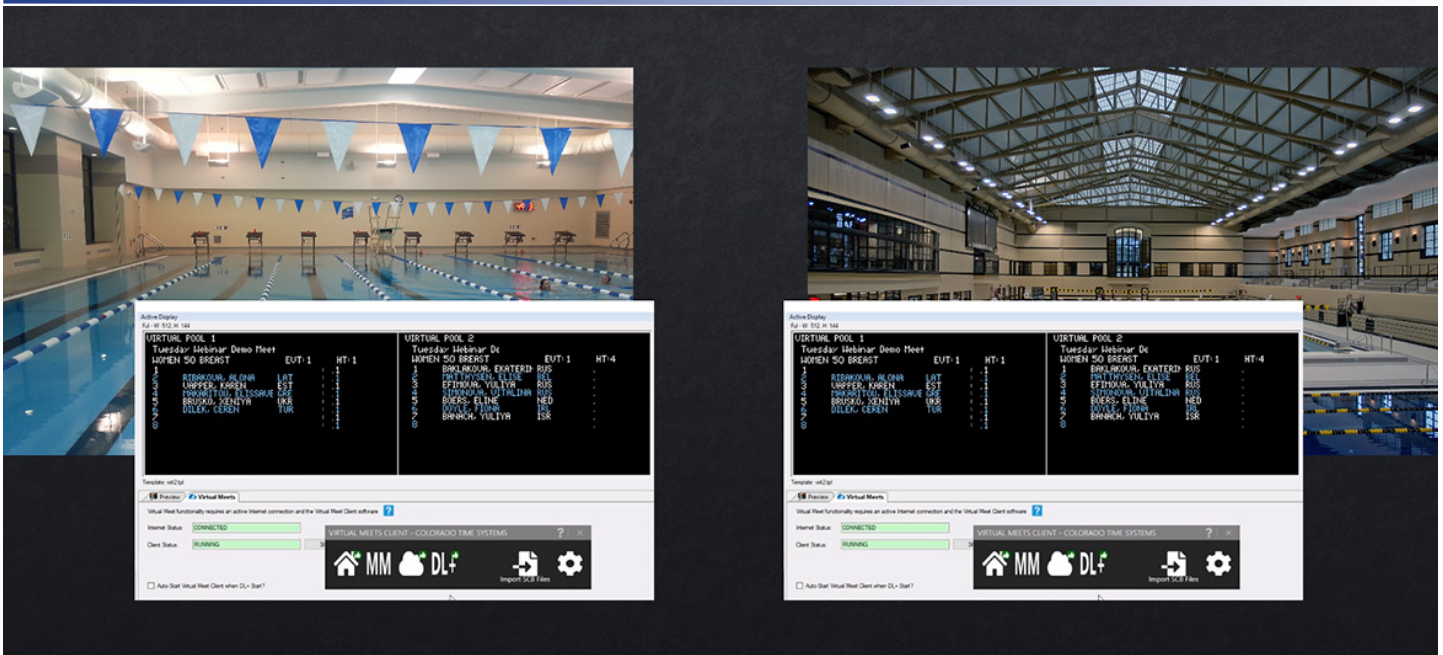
Active Display
Full - W: 512, H: 144

VIRTUAL POOL 1
Tuesday Webinar Demo Meet
WOMEN 50 BREAST EVT: 1 HT: 1
1
2 RIBAKOVA, ALONA LAT 1
3 VAPPER, KAREN EST 1
4 MAKARITOU, ELISSAVE GRE 1
5 BRUSKO, XENIYA UKR 1
6 DILEK, CEREN TUR 1
7 1
8 1

VIRTUAL POOL 2
Tuesday Webinar De
WOMEN 50 BREAST EVT: 1 HT: 4
1 BAKLAKOVA, EKATERIN RUS
2 MATTHYSEN, ELISE BEL
3 EFIMOVA, YULIYA RUS
4 SIMONOVA, VITALINA RUS
5 BOERS, ELINE NED
6 DOYLE, FIONA IRL
7 BANACH, YULIYA ISR
8

Template: virt2.tpl
Preview Virtual Meets
Virtual Meet functionality requires an active Internet connection and the Virtual Meet Client software
Internet Status: CONNECTED
Client Status: RUNNING
Auto-Start Virtual Meet Client when DL+ Start?
VIRTUAL MEETS CLIENT - COLORADO TIME SYSTEMS ? ×
MM DL+ Import SCB Files

Active Display
Full - W: 512, H: 144

VIRTUAL POOL 1
Tuesday Webinar Demo Meet
WOMEN 50 BREAST EVT: 1 HT: 1
1
2 RIBAKOVA, ALONA LAT 1
3 VAPPER, KAREN EST 1
4 MAKARITOU, ELISSAVE GRE 1
5 BRUSKO, XENIYA UKR 1
6 DILEK, CEREN TUR 1
7 1
8 1

VIRTUAL POOL 2
Tuesday Webinar De
WOMEN 50 BREAST EVT: 1 HT: 4
1 BAKLAKOVA, EKATERIN RUS
2 MATTHYSEN, ELISE BEL
3 EFIMOVA, YULIYA RUS
4 SIMONOVA, VITALINA RUS
5 BOERS, ELINE NED
6 DOYLE, FIONA IRL
7 BANACH, YULIYA ISR
8

Template: virt2.tpl
Preview Virtual Meets
Virtual Meet functionality requires an active Internet connection and the Virtual Meet Client software
Internet Status: CONNECTED
Client Status: RUNNING
Auto-Start Virtual Meet Client when DL+ Start?
VIRTUAL MEETS CLIENT - COLORADO TIME SYSTEMS ? ×
MM DL+ Import SCB Files